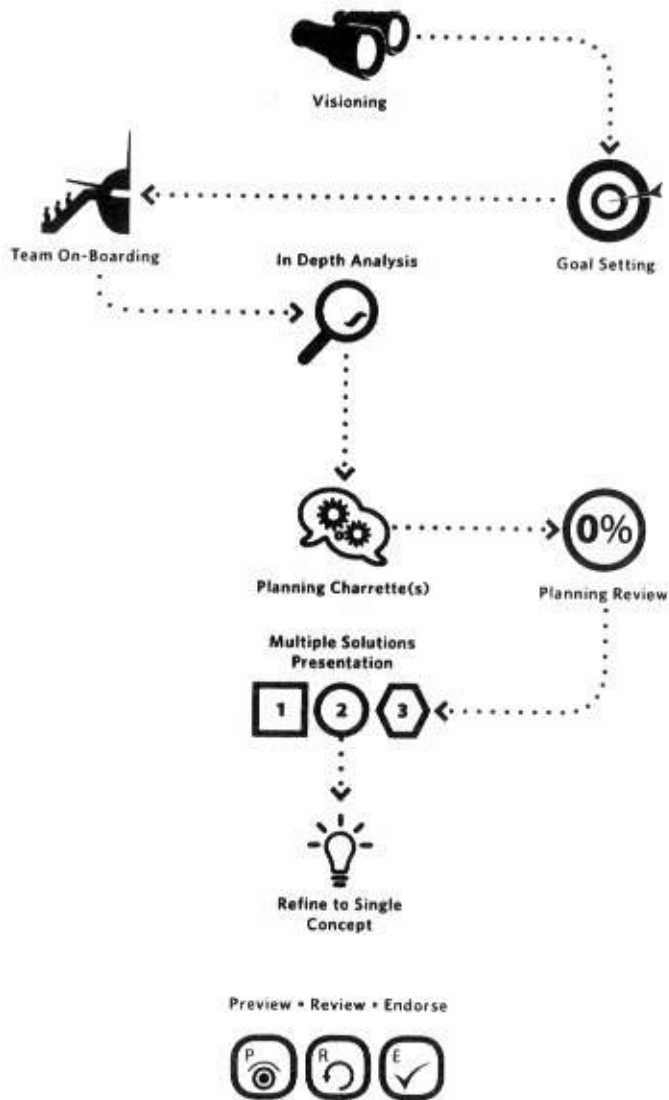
Visioning

Team On-Boarding

Goal Setting

In Depth Analysis

Planning Charrette(s)

0%

Planning Review

Multiple Solutions Presentation

1

2

3

Refine to Single Concept

Preview • Review • Endorse

P

R

E